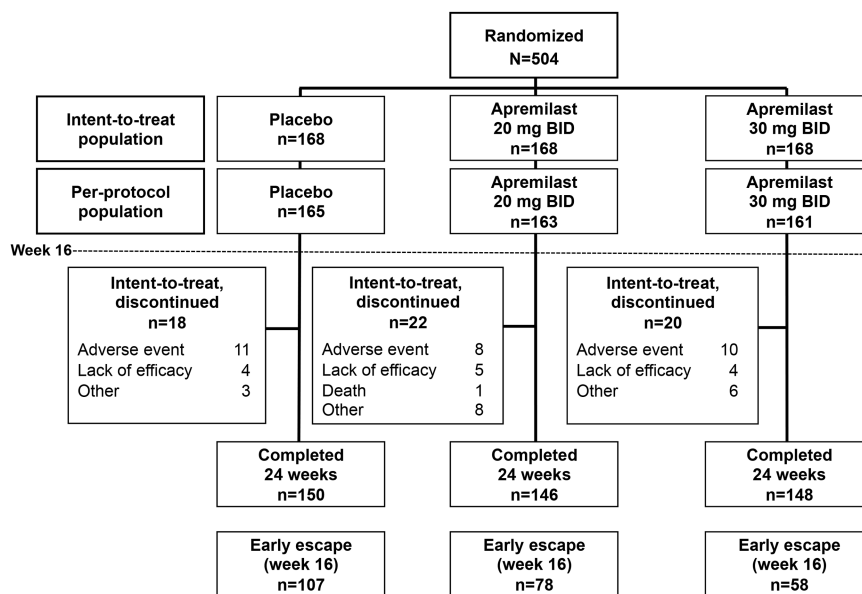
Randomized
N=504

Intent-to-treat population

Placebo
n=168

Apremilast
20 mg BID
n=168

Apremilast
30 mg BID
n=168

Per-protocol population

Placebo
n=165

Apremilast
20 mg BID
n=163

Apremilast
30 mg BID
n=161

Week 16

Intent-to-treat, discontinued
n=18

| | |
|---|---|
| Adverse event | 11 |
| Lack of efficacy | 4 |
| Other | 3 |

Intent-to-treat, discontinued
n=22

| | |
|---|---|
| Adverse event | 8 |
| Lack of efficacy | 5 |
| Death | 1 |
| Other | 8 |

Intent-to-treat, discontinued
n=20

| | |
|---|---|
| Adverse event | 10 |
| Lack of efficacy | 4 |
| Other | 6 |

Completed
24 weeks
n=150

Completed
24 weeks
n=146

Completed
24 weeks
n=148

Early escape
(week 16)
n=107

Early escape
(week 16)
n=78

Early escape
(week 16)
n=58